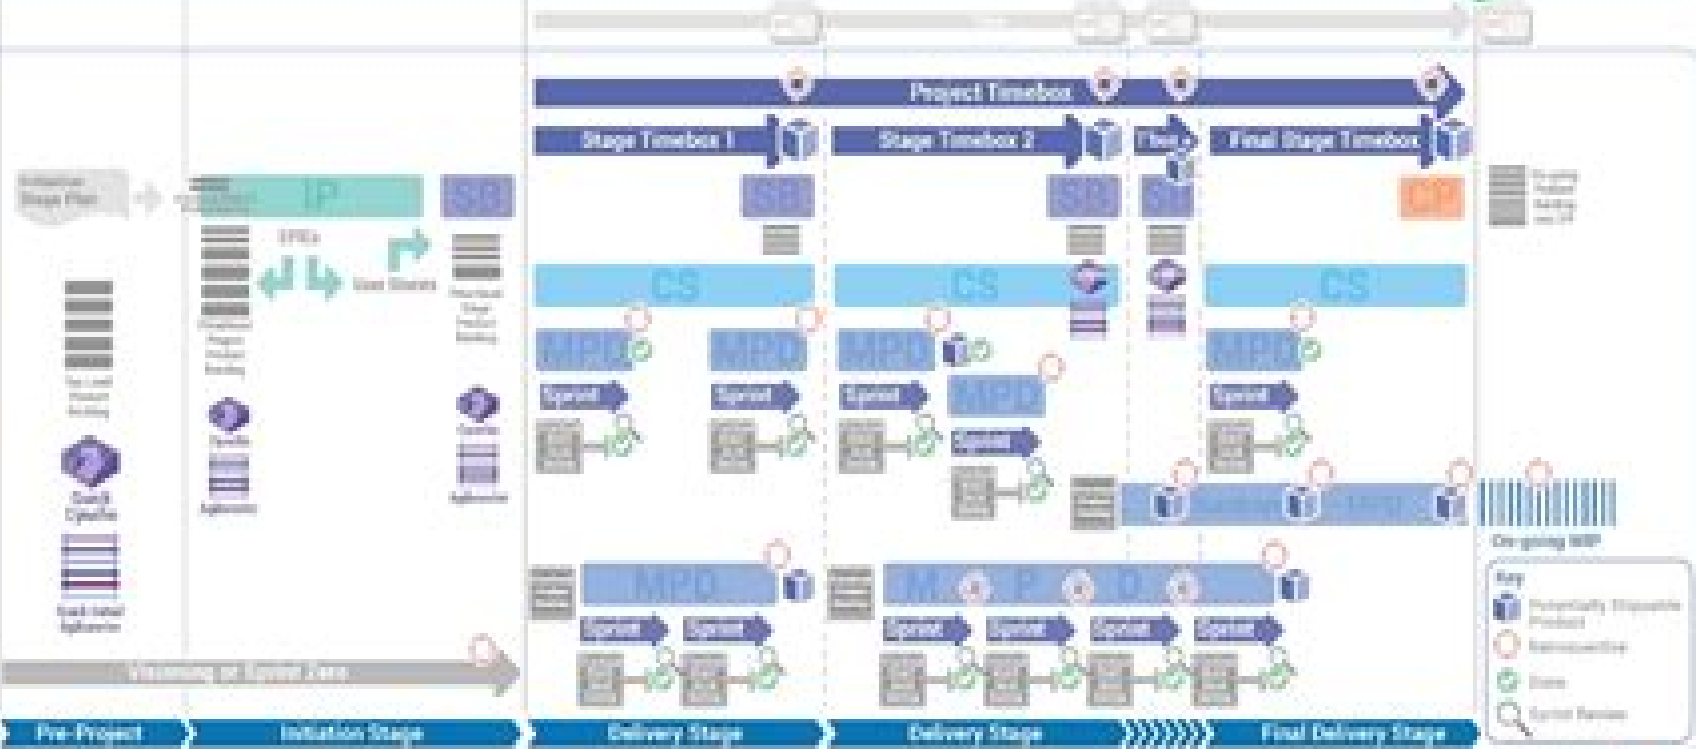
Project Timebox

Stage Timebox 1

Stage Timebox 2

Flex

Final Stage Timebox

Initiation Stage Plan

IP

SB

SB

SB

ST

CP

EPICs

User Stories

CS

CS

CS

MPD

MPD

MPD

MPD

MPD

Sprint

Sprint

Sprint

Sprint

Sprint

Quick Cynefin

Cynefin

Cynefin

On-going WIP

MPD

M P D

Sprint

Sprint

Sprint

Sprint

Sprint

Sprint

Key

Potentially Shippable Product

Retrospective

Done

Sprint Review

Visioning or Sprint Zero

Pre-Project

Initiation Stage

Delivery Stage

Delivery Stage

Final Delivery Stage